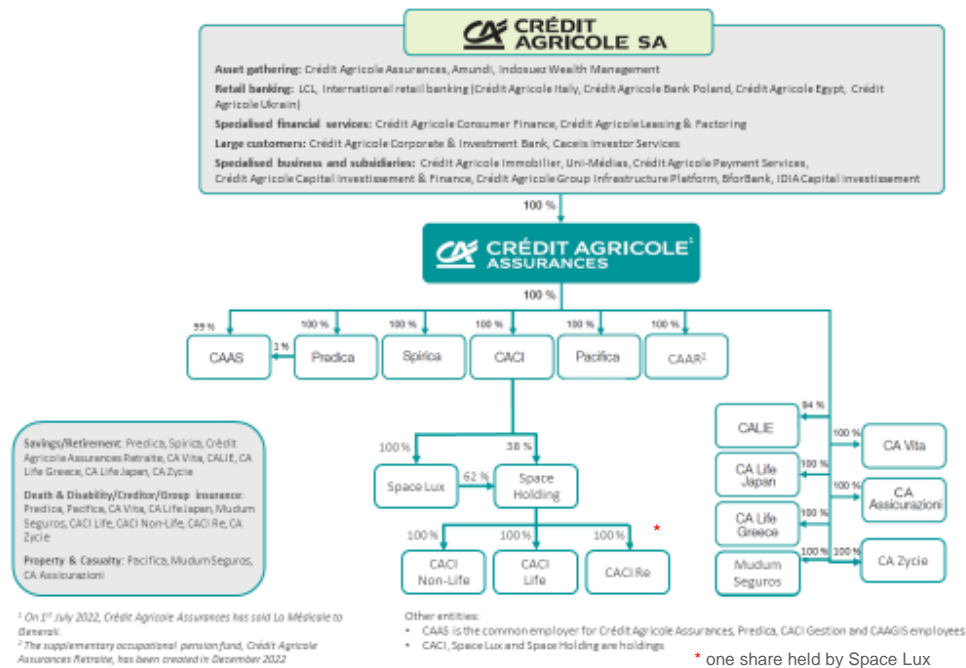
CRÉDIT AGRICOLE SA

Asset gathering: Crédit Agricole Assurances, Amundi, Indosuez Wealth Management

Retail banking: LCL, International retail banking (Crédit Agricole Italy, Crédit Agricole Bank Poland, Crédit Agricole Egypt, Crédit Agricole Ukrain)

Specialised financial services: Crédit Agricole Consumer Finance, Crédit Agricole Leasing & Factoring

Large customers: Crédit Agricole Corporate & Investment Bank, Caceis Investor Services

Specialised business and subsidiaries: Crédit Agricole Immobilier, Uni-Médias, Crédit Agricole Payment Services, Crédit Agricole Capital Investissement & Finance, Crédit Agricole Group Infrastructure Platform, BforBank, IDIA Capital Investissement

100 %

CRÉDIT AGRICOLE¹ ASSURANCES

100 %

99 % CAAS
1 %
100 % Predica
100 % Spirica
100 % CACI
100 % Pacifica
100 % CAAR²

94 % CALIE
100 % CA Vita
100 % CA Life Japan
100 % CA Assicurazioni
100 % CA Life Greece
100 % Mudum Seguros
100 % CA Zycie

100 % Space Lux
38 % Space Holding
62 %
100 % CACI Non-Life
100 % CACI Life
100 % CACI Re *

Savings/Retirement: Predica, Spirica, Crédit Agricole Assurances Retraite, CA Vita, CALIE, CA Life Greece, CA Life Japan, CA Zycie

Death & Disability/Creditor/Group insurance: Predica, Pacifica, CA Vita, CA Life Japan, Mudum Seguros, CACI Life, CACI Non-Life, CACI Re, CA Zycie

Property & Casualty: Pacifica, Mudum Seguros, CA Assicurazioni

¹ On 1st July 2022, Crédit Agricole Assurances has sold La Médicale to Generali.
² The supplementary occupational pension fund, Crédit Agricole Assurances Retraite, has been created in December 2022

Other entities:
• CAAS is the common employer for Crédit Agricole Assurances, Predica, CACI Gestion and CAAGIS employees
• CACI, Space Lux and Space Holding are holdings

* one share held by Space Lux